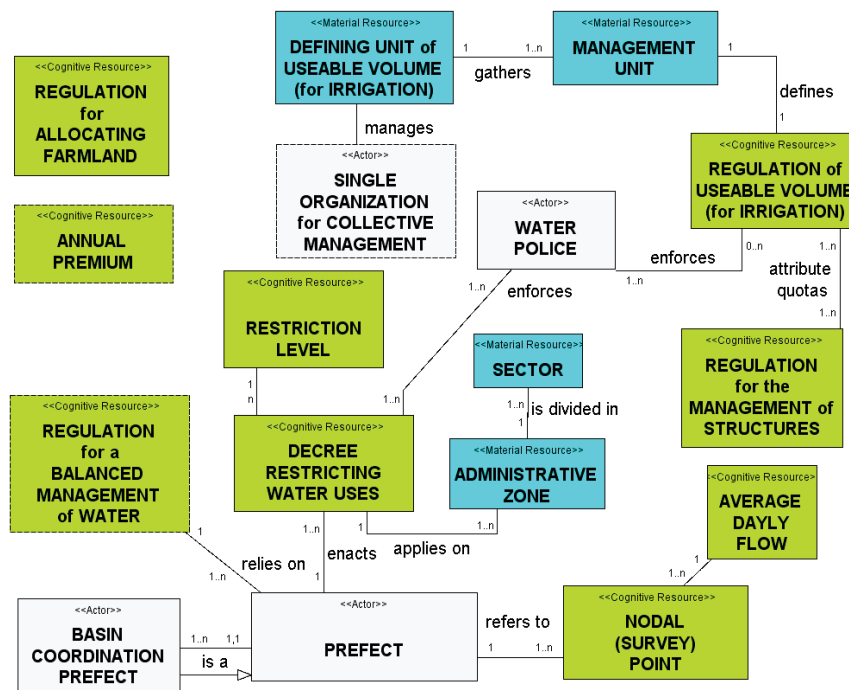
<<Cognitive Resource>>
REGULATION for ALLOCATING FARMLAND

<<Cognitive Resource>>
ANNUAL PREMIUM

<<Material Resource>>
DEFINING UNIT of USEABLE VOLUME (for IRRIGATION)

1 1..n gathers

<<Material Resource>>
MANAGEMENT UNIT

1 defines 1

manages

<<Actor>>
SINGLE ORGANIZATION for COLLECTIVE MANAGEMENT

<<Cognitive Resource>>
REGULATION of USEABLE VOLUME (for IRRIGATION)

<<Actor>>
WATER POLICE

enforces 0..n 1..n

1..n attribute quotas 1..n

1..n enforces

<<Cognitive Resource>>
RESTRICTION LEVEL

<<Material Resource>>
SECTOR

1..n is divided in 1

<<Cognitive Resource>>
REGULATION for the MANAGEMENT of STRUCTURES

<<Cognitive Resource>>
REGULATION for a BALANCED MANAGEMENT of WATER

1 n 1..n

<<Cognitive Resource>>
DECREE RESTRICTING WATER USES

<<Material Resource>>
ADMINISTRATIVE ZONE

<<Cognitive Resource>>
AVERAGE DAYLY FLOW

1 1..n relies on

1..n enacts 1

1 applies on 1..n

1 1..n

<<Actor>>
BASIN COORDINATION PREFECT

1..n 1,1 is a

<<Actor>>
PREFECT

refers to 1 1..n

<<Cognitive Resource>>
NODAL (SURVEY) POINT